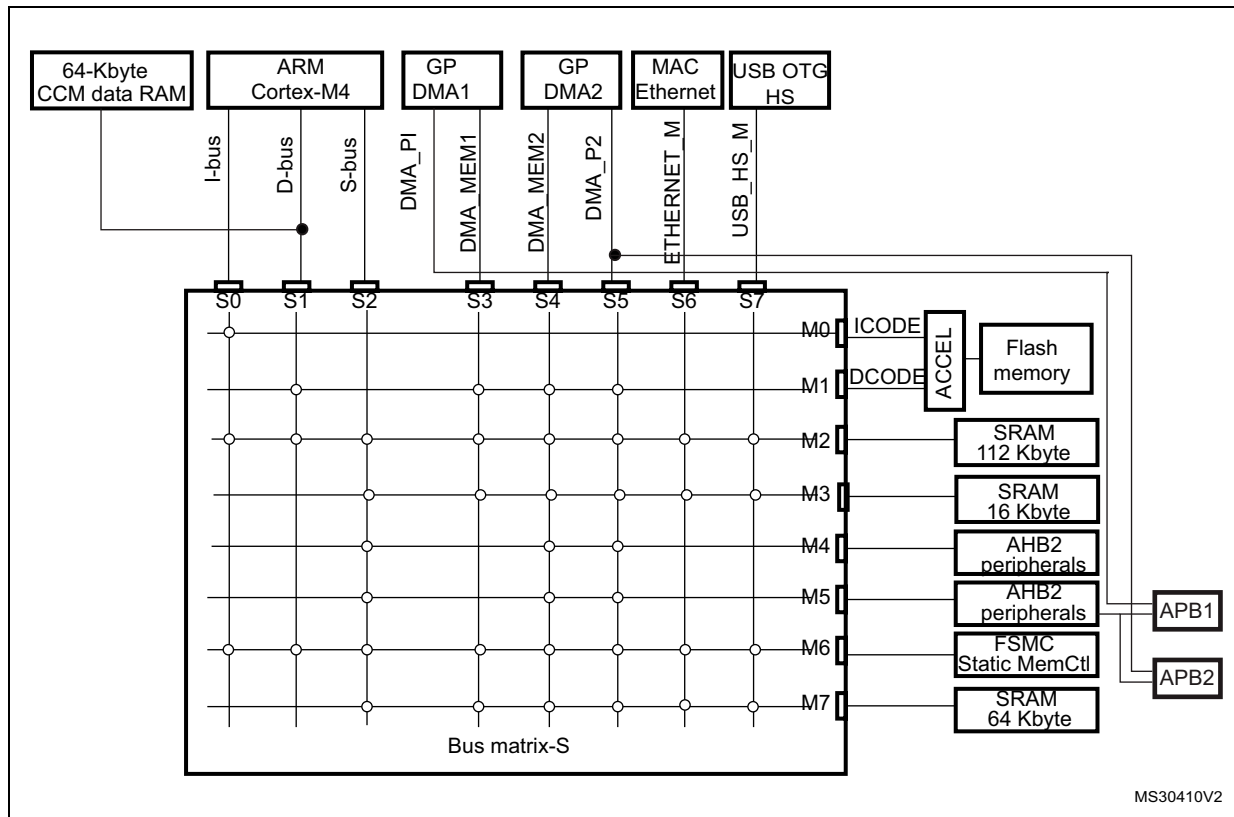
64-Kbyte CCM data RAM

ARM Cortex-M4

GP DMA1

GP DMA2

MAC Ethernet

USB OTG HS

I-bus

D-bus

S-bus

DMA_PI

DMA_MEM1

DMA_MEM2

DMA_P2

ETHERNET_M

USB_HS_M

S0 S1 S2 S3 S4 S5 S6 S7

M0 ICODE

M1 DCODE

ACCEL

Flash memory

M2

SRAM 112 Kbyte

M3

SRAM 16 Kbyte

M4

AHB2 peripherals

M5

AHB2 peripherals

APB1

M6

FSMC Static MemCtl

APB2

M7

SRAM 64 Kbyte

Bus matrix-S

MS30410V2